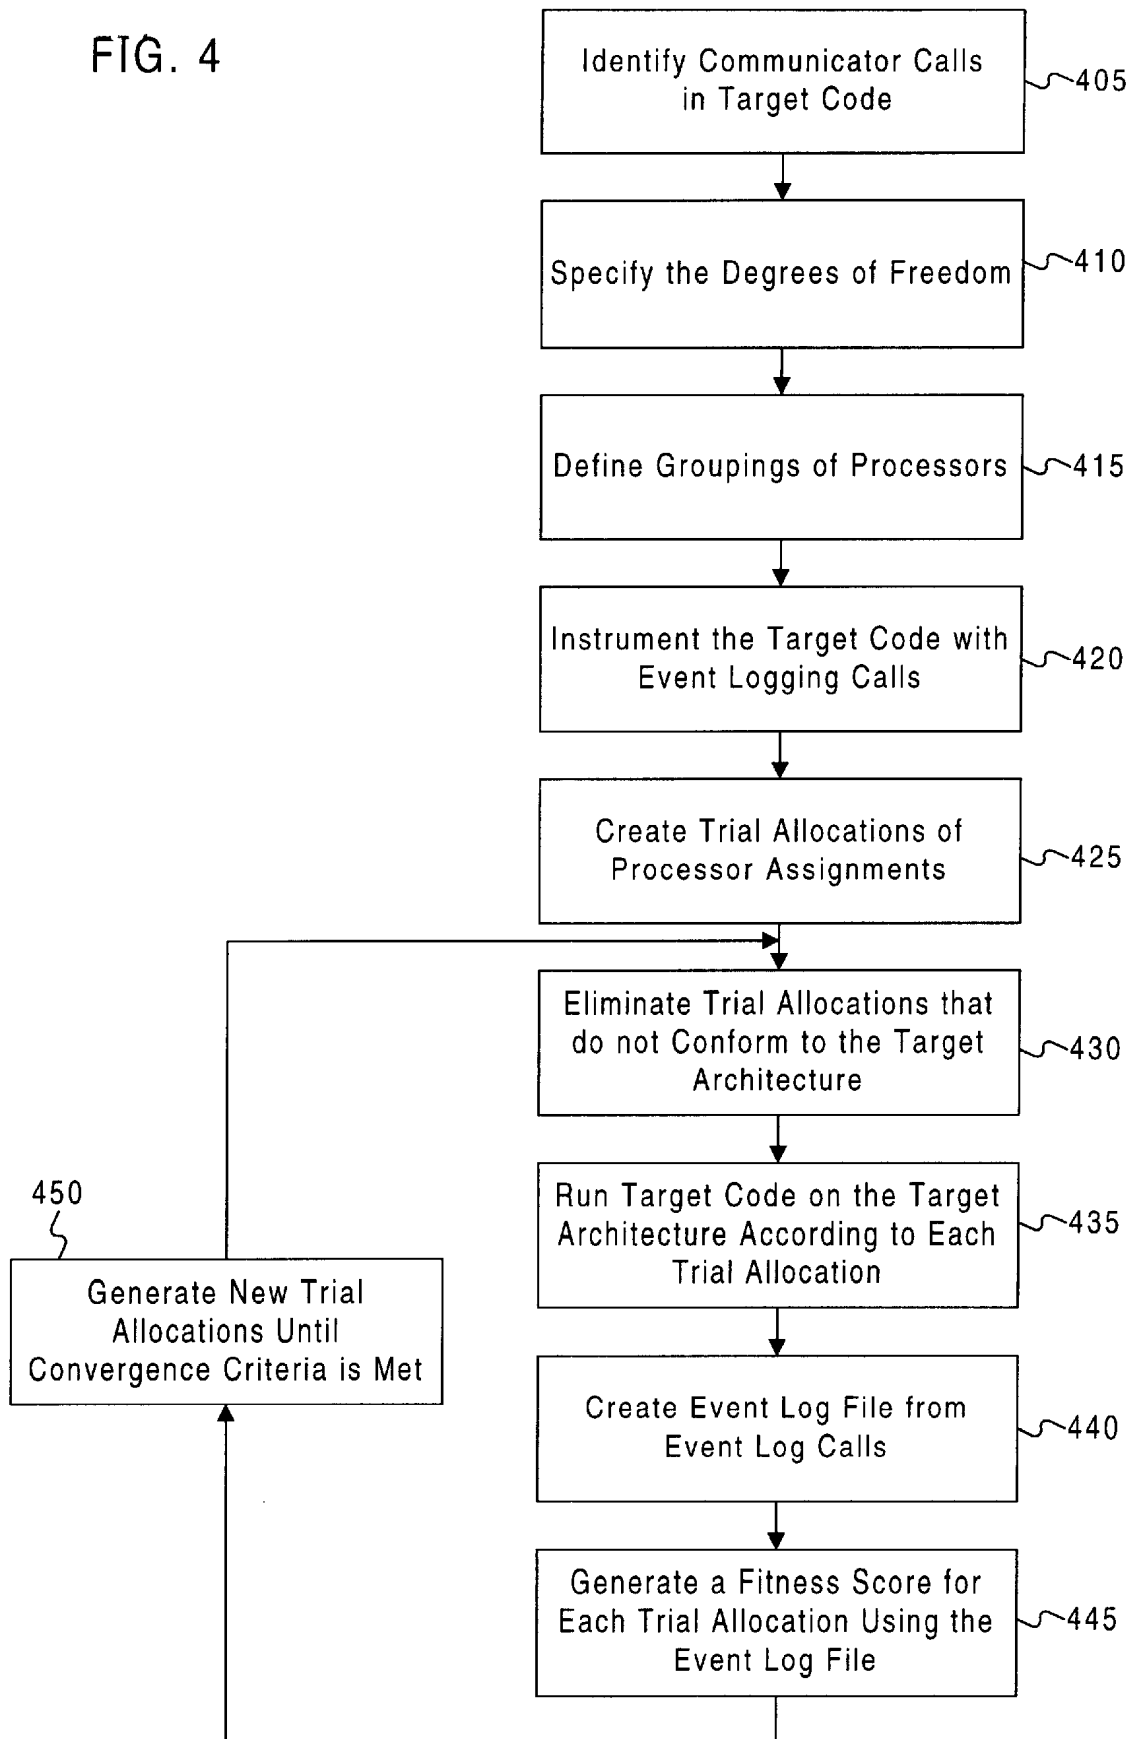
FIG. 4

Identify Communicator Calls in Target Code

405

Specify the Degrees of Freedom

410

Define Groupings of Processors

415

Instrument the Target Code with Event Logging Calls

420

Create Trial Allocations of Processor Assignments

425

Eliminate Trial Allocations that do not Conform to the Target Architecture

430

Run Target Code on the Target Architecture According to Each Trial Allocation

435

Create Event Log File from Event Log Calls

440

Generate a Fitness Score for Each Trial Allocation Using the Event Log File

445

450

Generate New Trial Allocations Until Convergence Criteria is Met